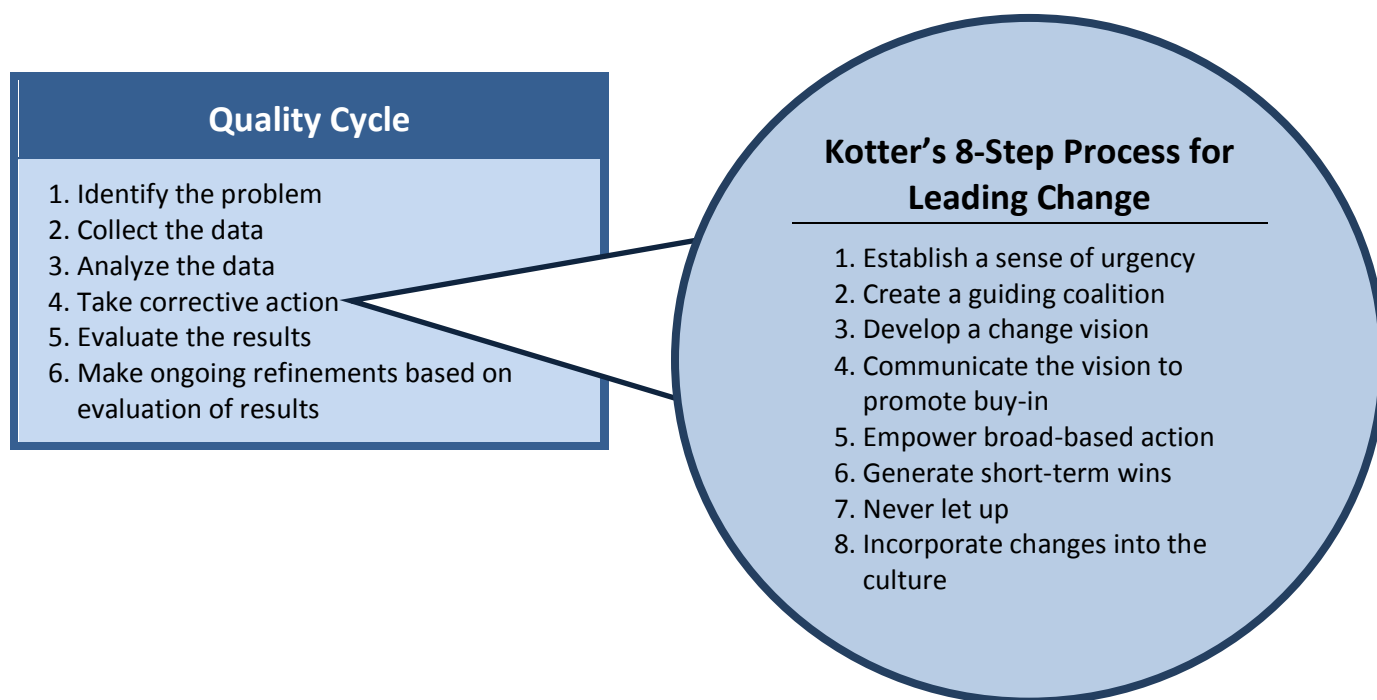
Quality Cycle

1. Identify the problem
2. Collect the data
3. Analyze the data
4. Take corrective action
5. Evaluate the results
6. Make ongoing refinements based on evaluation of results

Kotter's 8-Step Process for Leading Change

1. Establish a sense of urgency
2. Create a guiding coalition
3. Develop a change vision
4. Communicate the vision to promote buy-in
5. Empower broad-based action
6. Generate short-term wins
7. Never let up
8. Incorporate changes into the culture